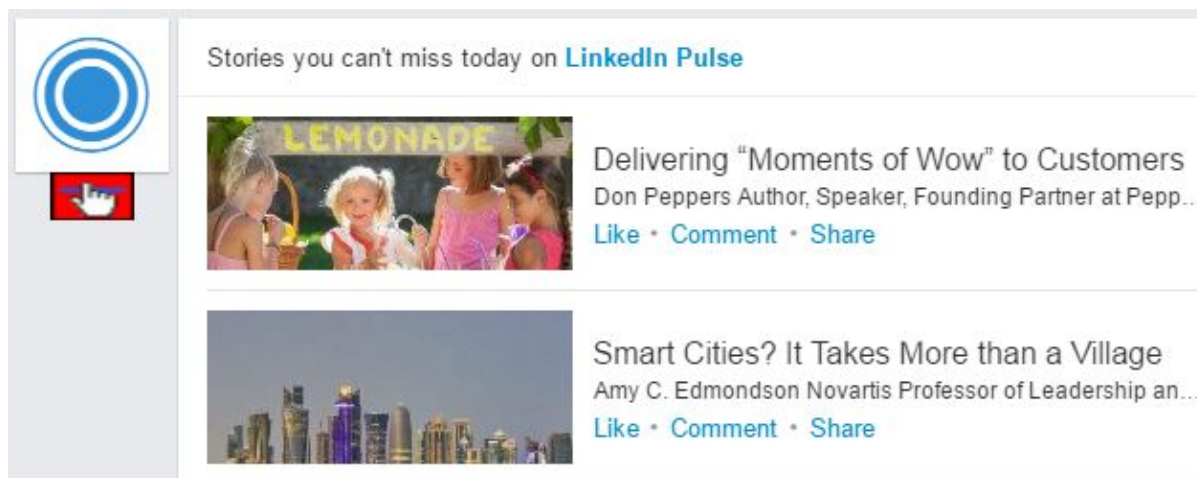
Stories you can't miss today on LinkedIn Pulse

LEMONADE

Delivering "Moments of Wow" to Customers
Don Peppers Author, Speaker, Founding Partner at Pepp...
Like · Comment · Share

Smart Cities? It Takes More than a Village
Amy C. Edmondson Novartis Professor of Leadership an...
Like · Comment · Share